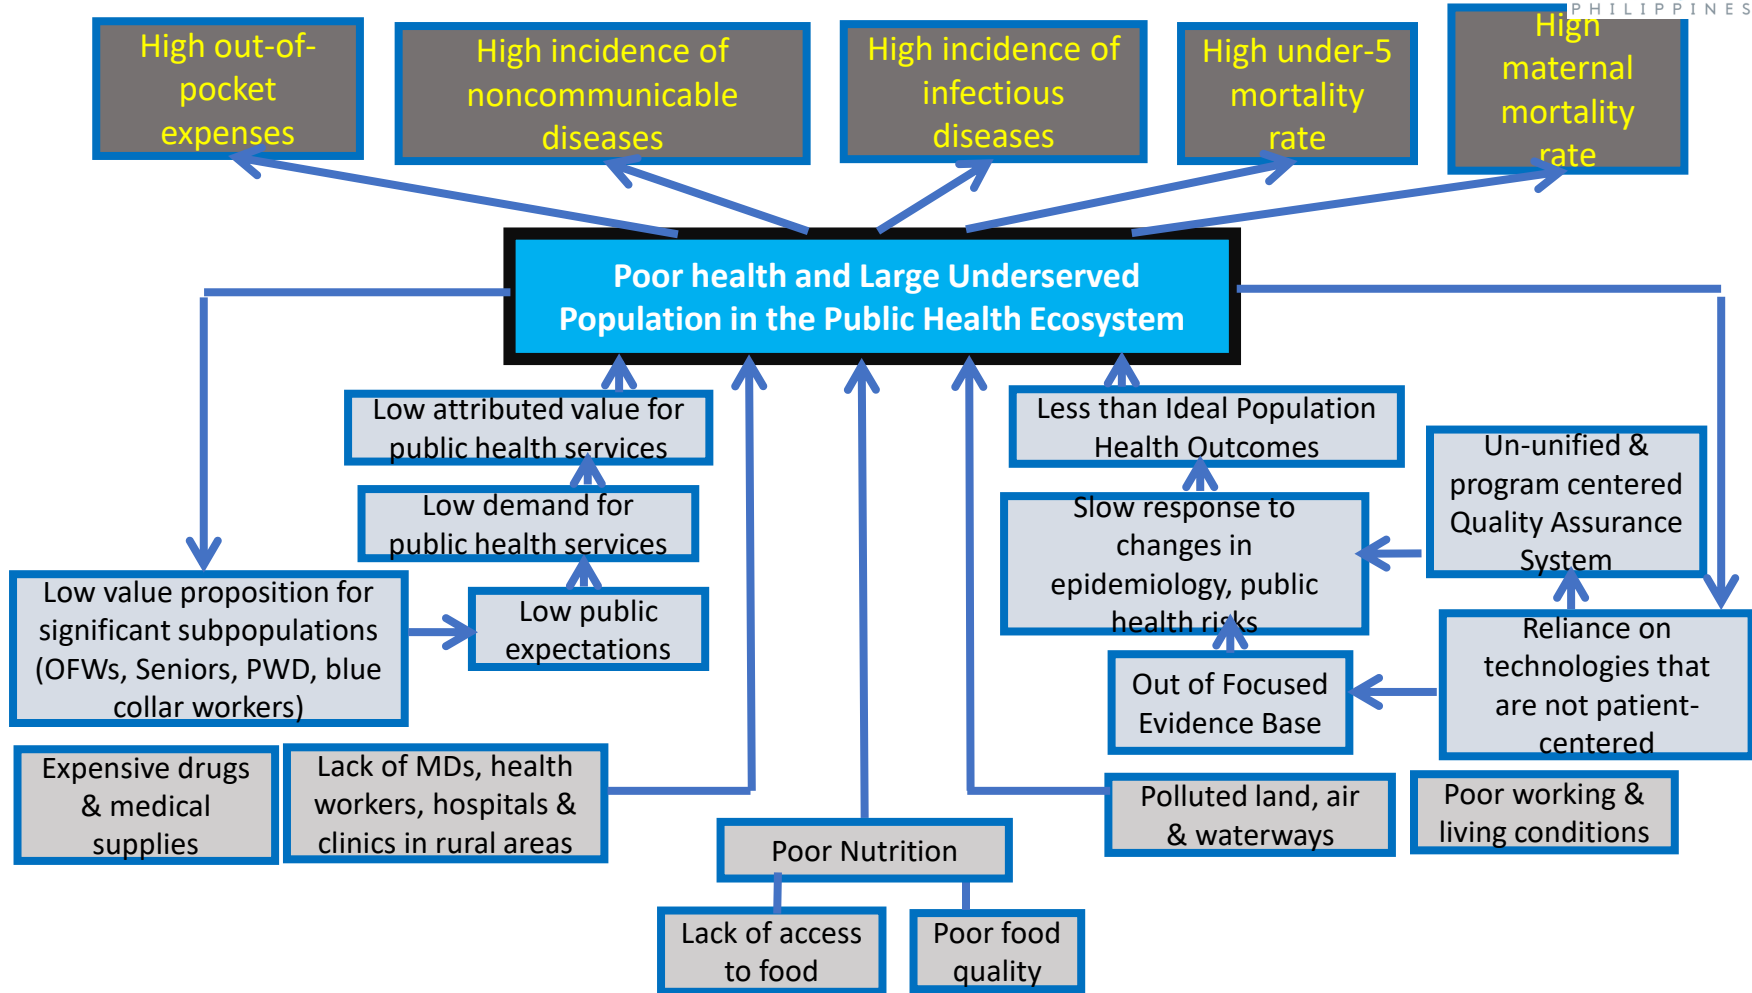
PHILIPPINES

High out-of-pocket expenses

High incidence of noncommunicable diseases

High incidence of infectious diseases

High under-5 mortality rate

High maternal mortality rate

Poor health and Large Underserved Population in the Public Health Ecosystem

Low attributed value for public health services

Low demand for public health services

Low value proposition for significant subpopulations (OFWs, Seniors, PWD, blue collar workers)

Low public expectations

Less than Ideal Population Health Outcomes

Un-unified & program centered Quality Assurance System

Slow response to changes in epidemiology, public health risks

Reliance on technologies that are not patient-centered

Out of Focused Evidence Base

Expensive drugs & medical supplies

Lack of MDs, health workers, hospitals & clinics in rural areas

Poor Nutrition

Polluted land, air & waterways

Poor working & living conditions

Lack of access to food

Poor food quality